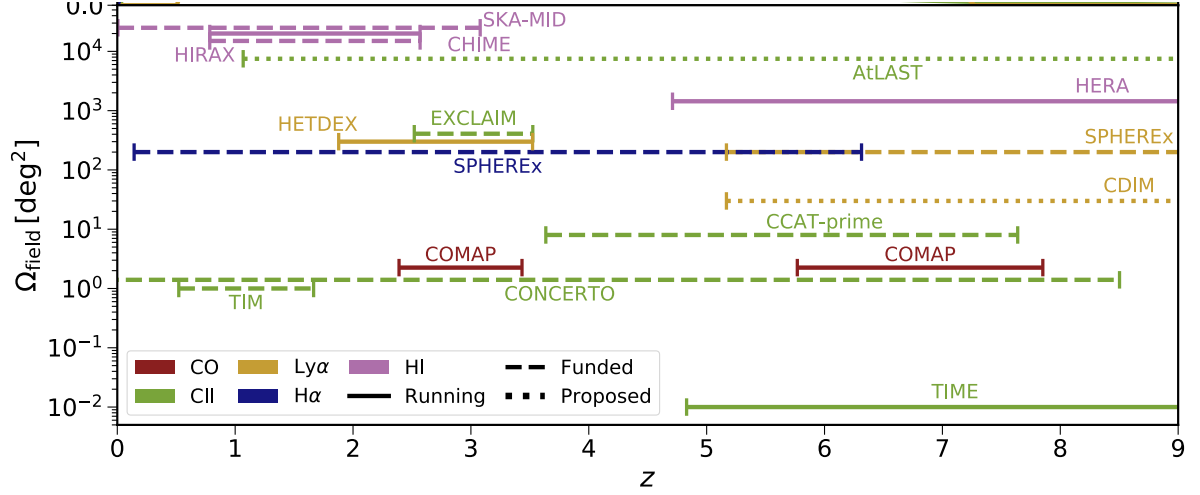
$0.0$

SKA-MID

$10^4$

HIRAX

CHIME

AtLAST

$10^3$

HERA

HETDEX

EXCLAIM

SPHEREx

$10^2$

SPHEREx

CDIM

$10^1$

CCAT-prime

COMAP

COMAP

$10^0$

TIM

CONCERTO

$10^{-1}$

CO

Ly$\alpha$

HI

Funded

CII

H$\alpha$

Running

Proposed

$10^{-2}$

TIME

$\Omega_{\rm field}\,[\rm deg^2]$

0 1 2 3 4 5 6 7 8 9

$z$